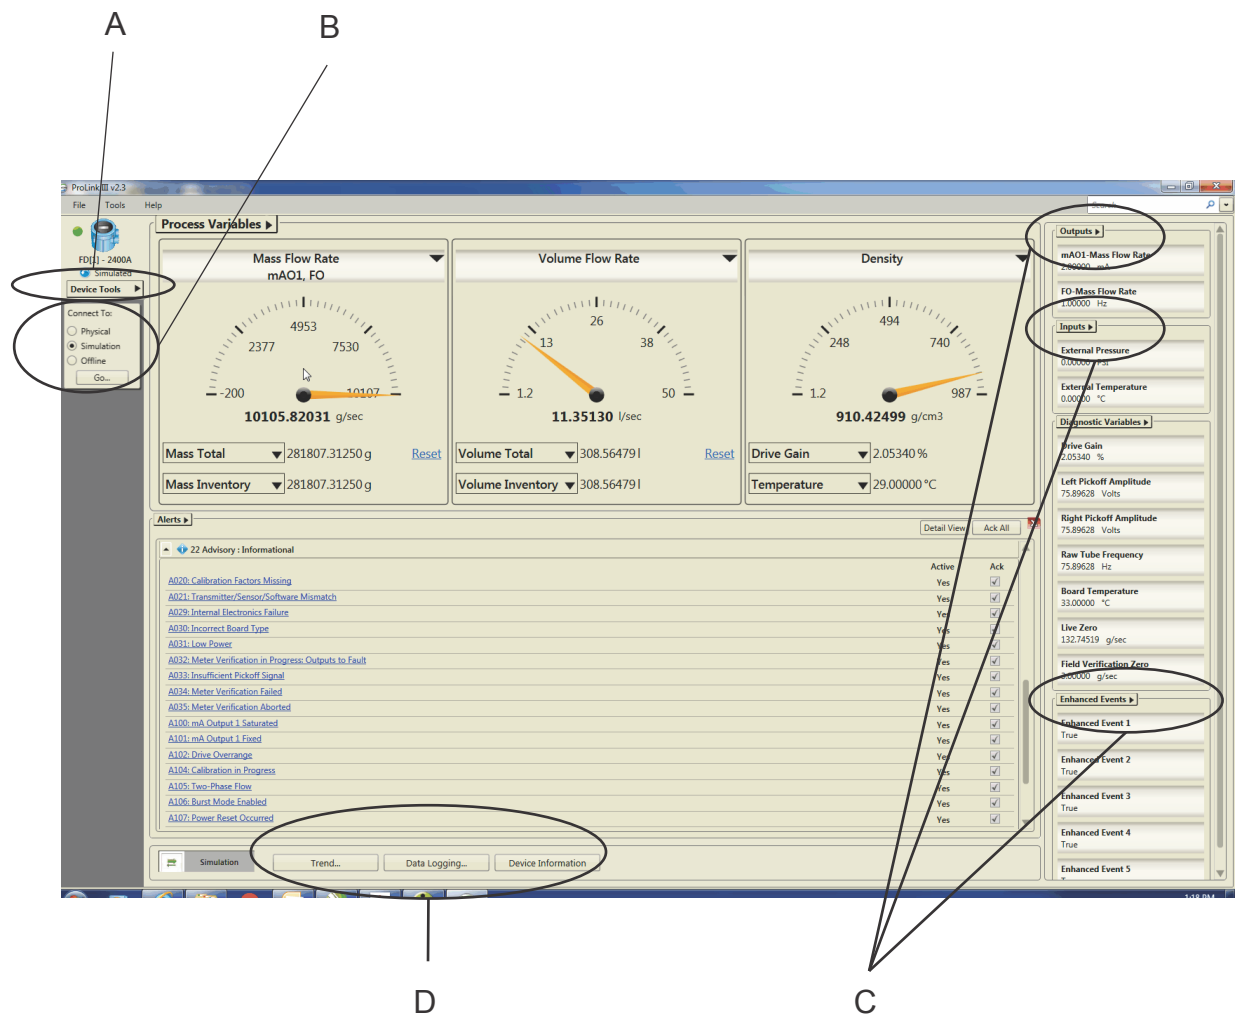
A

B

ProLink III v2.3

File Tools Help

FD[1] - 2400A
Simulated

Device Tools

Connect To:
Physical
Simulation
Offline
Go...

Process Variables

Mass Flow Rate
mAO1, FO

4953
2377 7530
-200 10107
10105.82031 g/sec

Volume Flow Rate

26
13 38
1.2 50
11.35130 l/sec

Density

494
248 740
1.2 987
910.42499 g/cm3

Mass Total 281807.31250 g Reset
Mass Inventory 281807.31250 g
Volume Total 308.56479 l Reset
Volume Inventory 308.56479 l
Drive Gain 2.05340 %
Temperature 29.00000 °C

Alerts

Detail View Ack All

22 Advisory : Informational

| | Active | Ack |
|---|---|---|
| A020: Calibration Factors Missing | Yes | ✓ |
| A021: Transmitter/Sensor/Software Mismatch | Yes | ✓ |
| A029: Internal Electronics Failure | Yes | ✓ |
| A030: Incorrect Board Type | Yes | ✓ |
| A031: Low Power | Yes | ✓ |
| A032: Meter Verification in Progress: Outputs to Fault | Yes | ✓ |
| A033: Insufficient Pickoff Signal | Yes | ✓ |
| A034: Meter Verification Failed | Yes | ✓ |
| A035: Meter Verification Aborted | Yes | ✓ |
| A100: mA Output 1 Saturated | Yes | ✓ |
| A101: mA Output 1 Fixed | Yes | ✓ |
| A102: Drive Overrange | Yes | ✓ |
| A104: Calibration in Progress | Yes | ✓ |
| A105: Two-Phase Flow | Yes | ✓ |
| A106: Burst Mode Enabled | Yes | ✓ |
| A107: Power Reset Occurred | Yes | ✓ |

Simulation Trend... Data Logging... Device Information

Outputs
mAO1-Mass Flow Rate
2.00000 mA
FO-Mass Flow Rate
1.00000 Hz

Inputs
External Pressure
0.00000 PSI
External Temperature
0.00000 °C

Diagnostic Variables
Drive Gain
2.05340 %
Left Pickoff Amplitude
75.89628 Volts
Right Pickoff Amplitude
75.89628 Volts
Raw Tube Frequency
75.89628 Hz
Board Temperature
33.00000 °C
Live Zero
132.74519 g/sec
Field Verification Zero
0.00000 g/sec

Enhanced Events
Enhanced Event 1
True
Enhanced Event 2
True
Enhanced Event 3
True
Enhanced Event 4
True
Enhanced Event 5

D

C